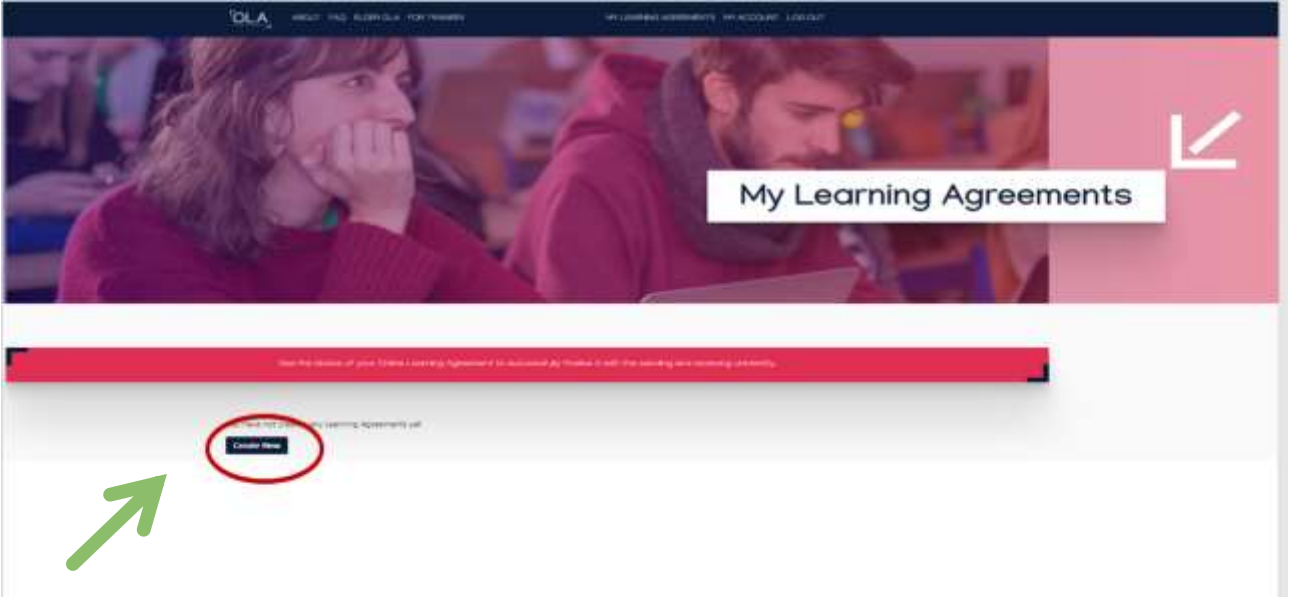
OLA ABOUT FAQ ELDER OLA FOR TRAINEES MY LEARNING AGREEMENTS MY ACCOUNT LOG OUT

My Learning Agreements

See the status of your Online Learning Agreement to successfully finalise it with the sending and receiving university.

You have not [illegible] any Learning Agreements yet.

Create New